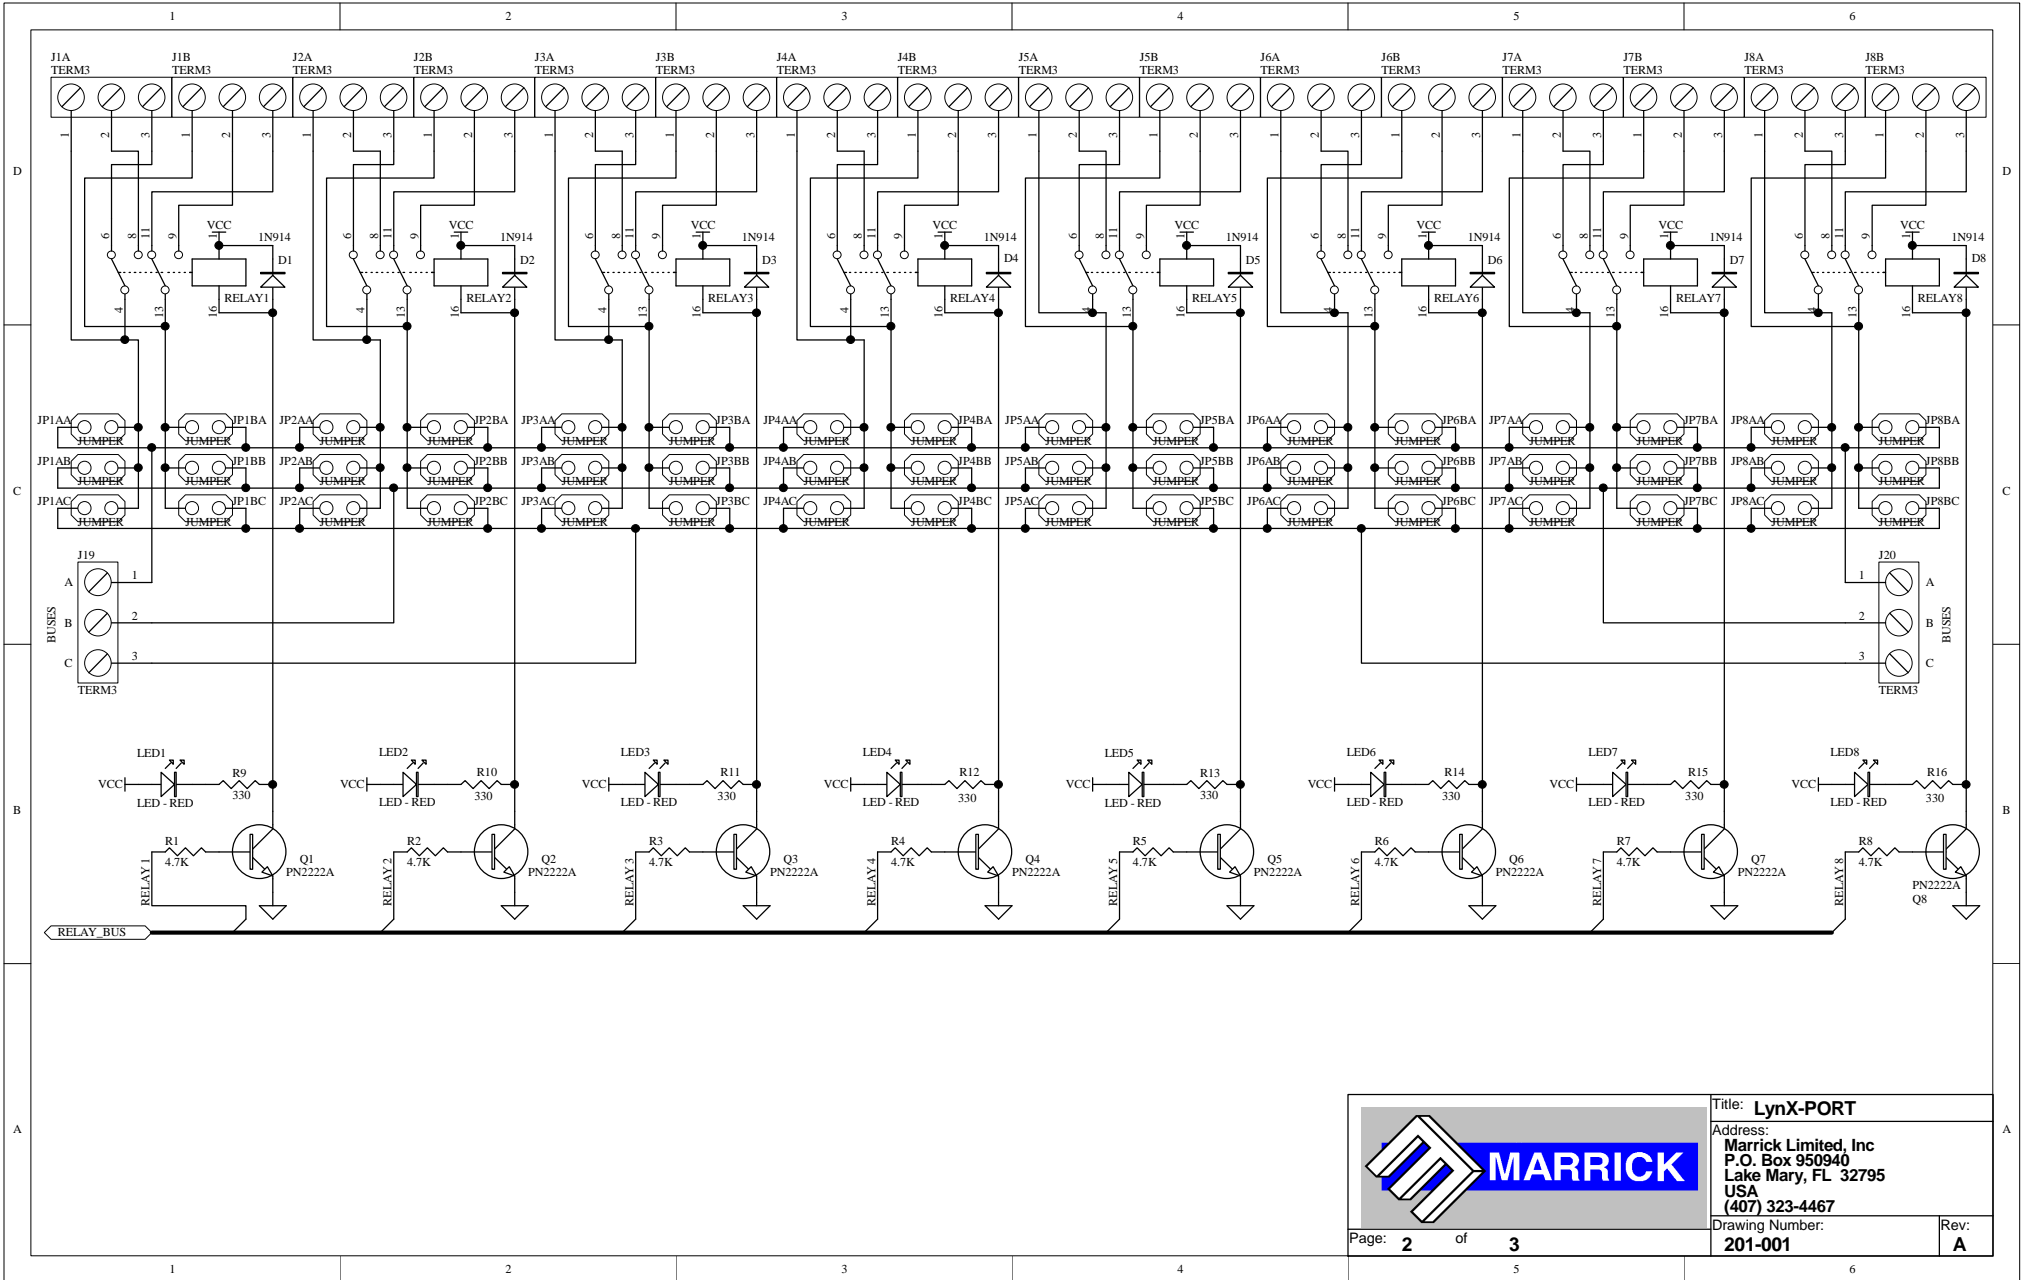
1 2 3 4 5 6

D

J1A TERM3
J1B TERM3
J2A TERM3
J2B TERM3
J3A TERM3
J3B TERM3
J4A TERM3
J4B TERM3
J5A TERM3
J5B TERM3
J6A TERM3
J6B TERM3
J7A TERM3
J7B TERM3
J8A TERM3
J8B TERM3

1 2 3

VCC 1N914 D1 RELAY1
VCC 1N914 D2 RELAY2
VCC 1N914 D3 RELAY3
VCC 1N914 D4 RELAY4
VCC 1N914 D5 RELAY5
VCC 1N914 D6 RELAY6
VCC 1N914 D7 RELAY7
VCC 1N914 D8 RELAY8

6 8 11 9 4 13 16

C

JP1AA JUMPER JP1BA JUMPER
JP1AB JUMPER JP1BB JUMPER
JP1AC JUMPER JP1BC JUMPER
JP2AA JUMPER JP2BA JUMPER
JP2AB JUMPER JP2BB JUMPER
JP2AC JUMPER JP2BC JUMPER
JP3AA JUMPER JP3BA JUMPER
JP3AB JUMPER JP3BB JUMPER
JP3AC JUMPER JP3BC JUMPER
JP4AA JUMPER JP4BA JUMPER
JP4AB JUMPER JP4BB JUMPER
JP4AC JUMPER JP4BC JUMPER
JP5AA JUMPER JP5BA JUMPER
JP5AB JUMPER JP5BB JUMPER
JP5AC JUMPER JP5BC JUMPER
JP6AA JUMPER JP6BA JUMPER
JP6AB JUMPER JP6BB JUMPER
JP6AC JUMPER JP6BC JUMPER
JP7AA JUMPER JP7BA JUMPER
JP7AB JUMPER JP7BB JUMPER
JP7AC JUMPER JP7BC JUMPER
JP8AA JUMPER JP8BA JUMPER
JP8AB JUMPER JP8BB JUMPER
JP8AC JUMPER JP8BC JUMPER

J19 BUSES A B C 1 2 3 TERM3
J20 BUSES A B C 1 2 3 TERM3

B

LED1 VCC LED - RED R9 330 R1 4.7K Q1 PN2222A RELAY 1
LED2 VCC LED - RED R10 330 R2 4.7K Q2 PN2222A RELAY 2
LED3 VCC LED - RED R11 330 R3 4.7K Q3 PN2222A RELAY 3
LED4 VCC LED - RED R12 330 R4 4.7K Q4 PN2222A RELAY 4
LED5 VCC LED - RED R13 330 R5 4.7K Q5 PN2222A RELAY 5
LED6 VCC LED - RED R14 330 R6 4.7K Q6 PN2222A RELAY 6
LED7 VCC LED - RED R15 330 R7 4.7K Q7 PN2222A RELAY7
LED8 VCC LED - RED R16 330 R8 4.7K PN2222A Q8 RELAY 8

RELAY_BUS

A

MARRICK

Title: LynX-PORT
Address:
Marrick Limited, Inc
P.O. Box 950940
Lake Mary, FL 32795
USA
(407) 323-4467
Drawing Number: 201-001
Rev: A
Page: 2 of 3